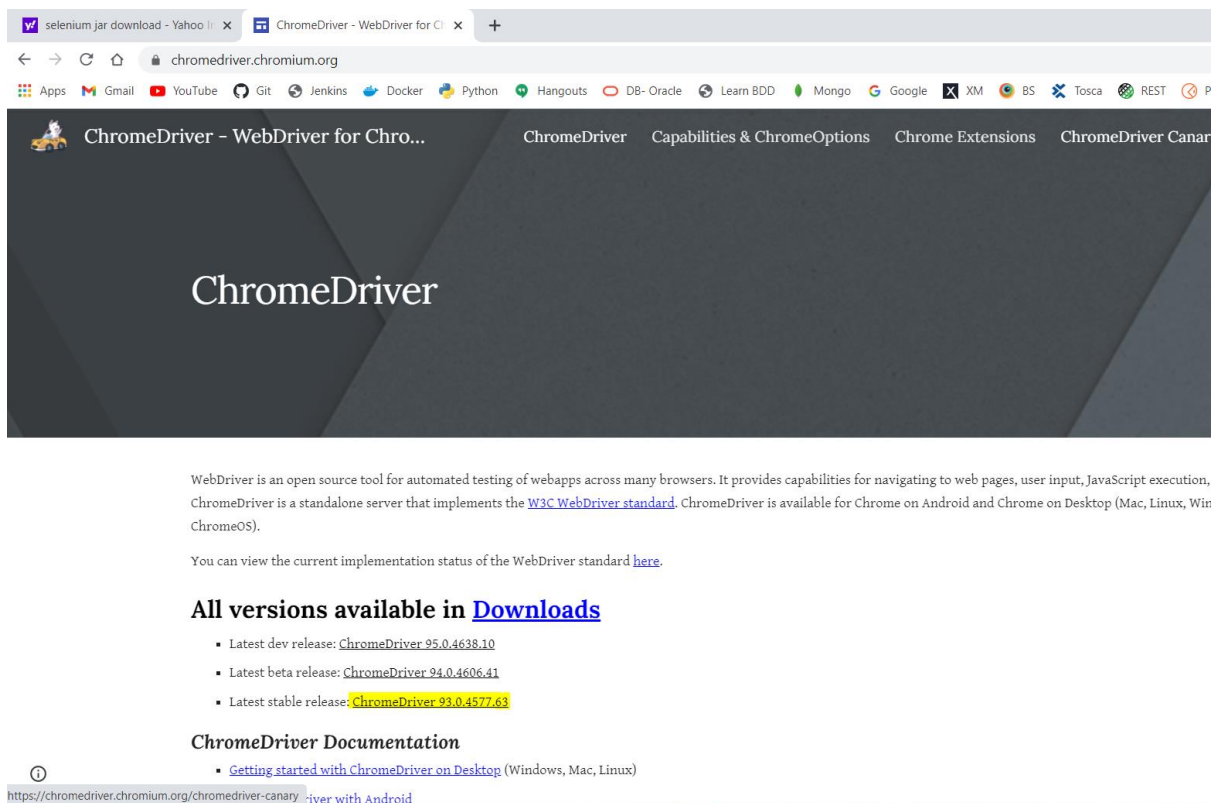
selenium jar download - Yahoo I ×
ChromeDriver - WebDriver for Cl ×
+

chromedriver.chromium.org

Apps Gmail YouTube Git Jenkins Docker Python Hangouts DB- Oracle Learn BDD Mongo Google XM BS Tosca REST P

ChromeDriver - WebDriver for Chro...

ChromeDriver Capabilities & ChromeOptions Chrome Extensions ChromeDriver Canar

ChromeDriver

WebDriver is an open source tool for automated testing of webapps across many browsers. It provides capabilities for navigating to web pages, user input, JavaScript execution, ChromeDriver is a standalone server that implements the W3C WebDriver standard. ChromeDriver is available for Chrome on Android and Chrome on Desktop (Mac, Linux, Win ChromeOS).

You can view the current implementation status of the WebDriver standard here.

All versions available in Downloads

- Latest dev release: ChromeDriver 95.0.4638.10
- Latest beta release: ChromeDriver 94.0.4606.41
- Latest stable release: ChromeDriver 93.0.4577.63

ChromeDriver Documentation

- Getting started with ChromeDriver on Desktop (Windows, Mac, Linux)

https://chromedriver.chromium.org/chromedriver-canary
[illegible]river with Android